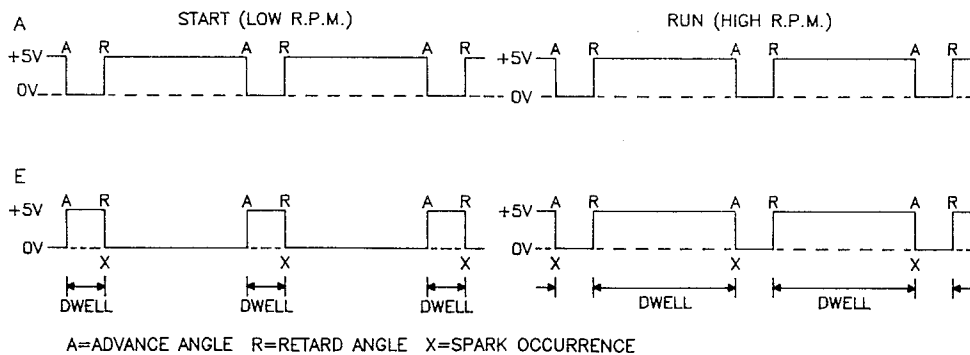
A

START (LOW R.P.M.)

RUN (HIGH R.P.M.)

+5V A R A R A R +5V A R A R A R

0V 0V

E

+5V A R A R A R +5V A R A R A R

0V 0V

X X X X X X

DWELL DWELL DWELL DWELL DWELL

A=ADVANCE ANGLE R=RETARD ANGLE X=SPARK OCCURRENCE